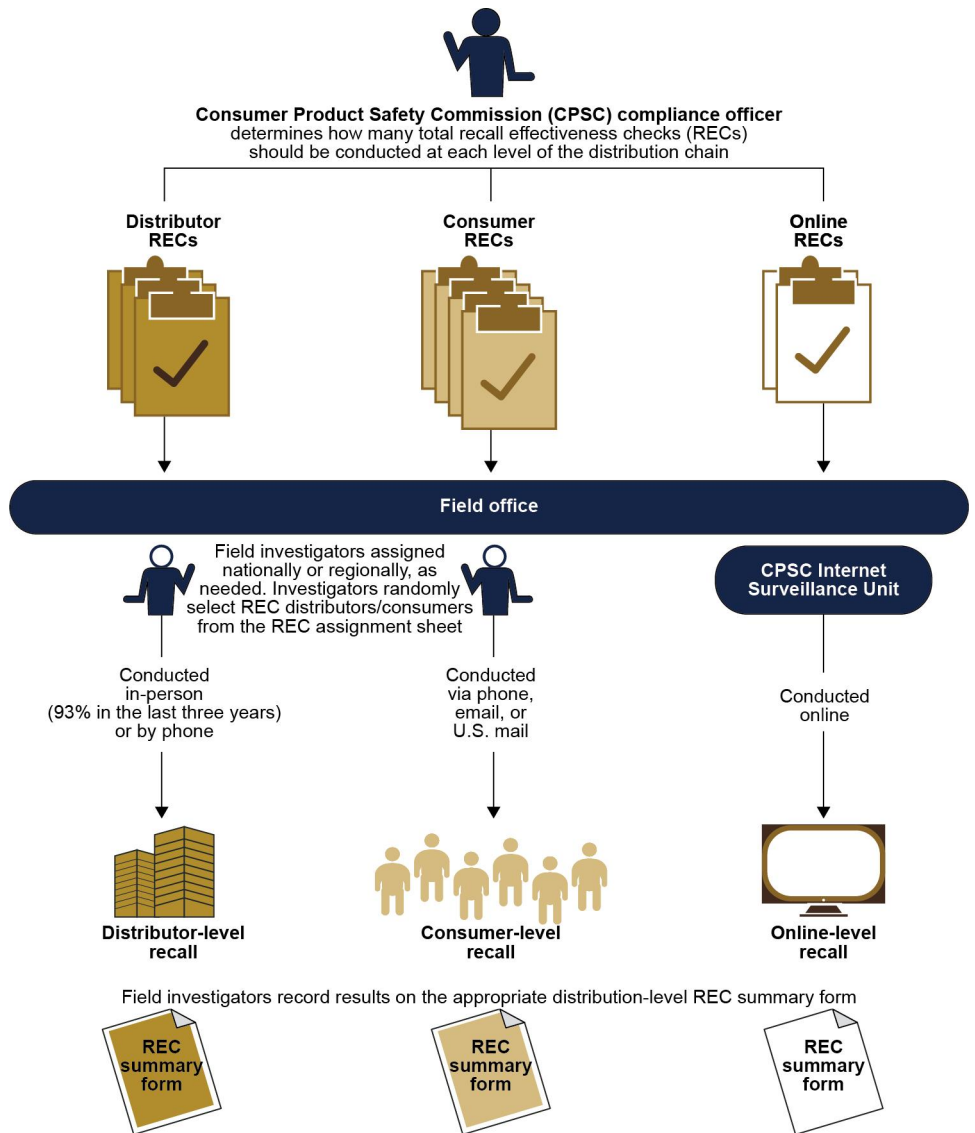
**Consumer Product Safety Commission (CPSC) compliance officer** determines how many total recall effectiveness checks (RECs) should be conducted at each level of the distribution chain

**Distributor RECs**

**Consumer RECs**

**Online RECs**

**Field office**

Field investigators assigned nationally or regionally, as needed. Investigators randomly select REC distributors/consumers from the REC assignment sheet

**CPSC Internet Surveillance Unit**

Conducted in-person (93% in the last three years) or by phone

Conducted via phone, email, or U.S. mail

Conducted online

**Distributor-level recall**

**Consumer-level recall**

**Online-level recall**

Field investigators record results on the appropriate distribution-level REC summary form

**REC summary form**

**REC summary form**

**REC summary form**